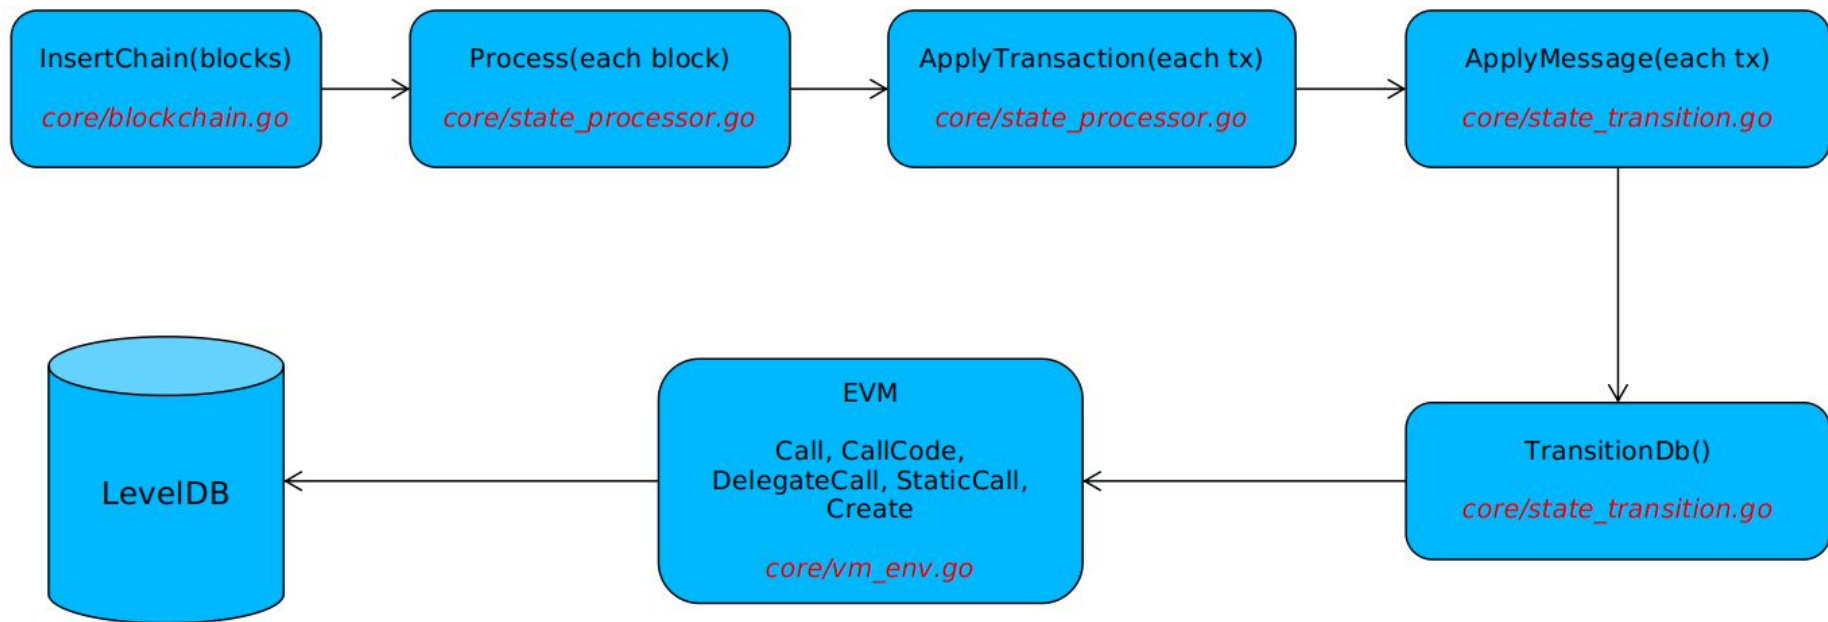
InsertChain(blocks)

core/blockchain.go

Process(each block)

core/state_processor.go

ApplyTransaction(each tx)

core/state_processor.go

ApplyMessage(each tx)

core/state_transition.go

TransitionDb()

core/state_transition.go

EVM

Call, CallCode, DelegateCall, StaticCall, Create

core/vm_env.go

LevelDB